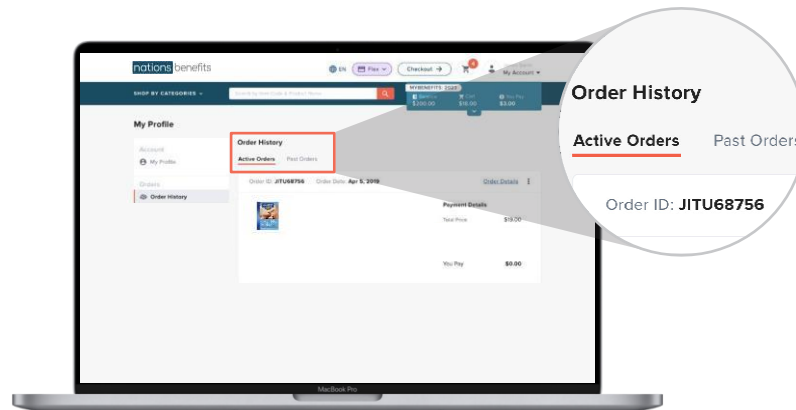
nations benefits

EN

Flex

Checkout

My Account

SHOP BY CATEGORIES

Search by Item Code & Product Name

MYBENEFITS

$200.00

$15.00

$3.00

My Profile

Account

My Profile

Orders

Order History

Order History

Active Orders

Past Orders

Order ID: JITU68756

Order Date: Apr 5, 2019

Order Details

Payment Details

Total Price

$19.00

You Pay

$0.00

MacBook Pro

Order History

Active Orders

Past Orders

Order ID: JITU68756